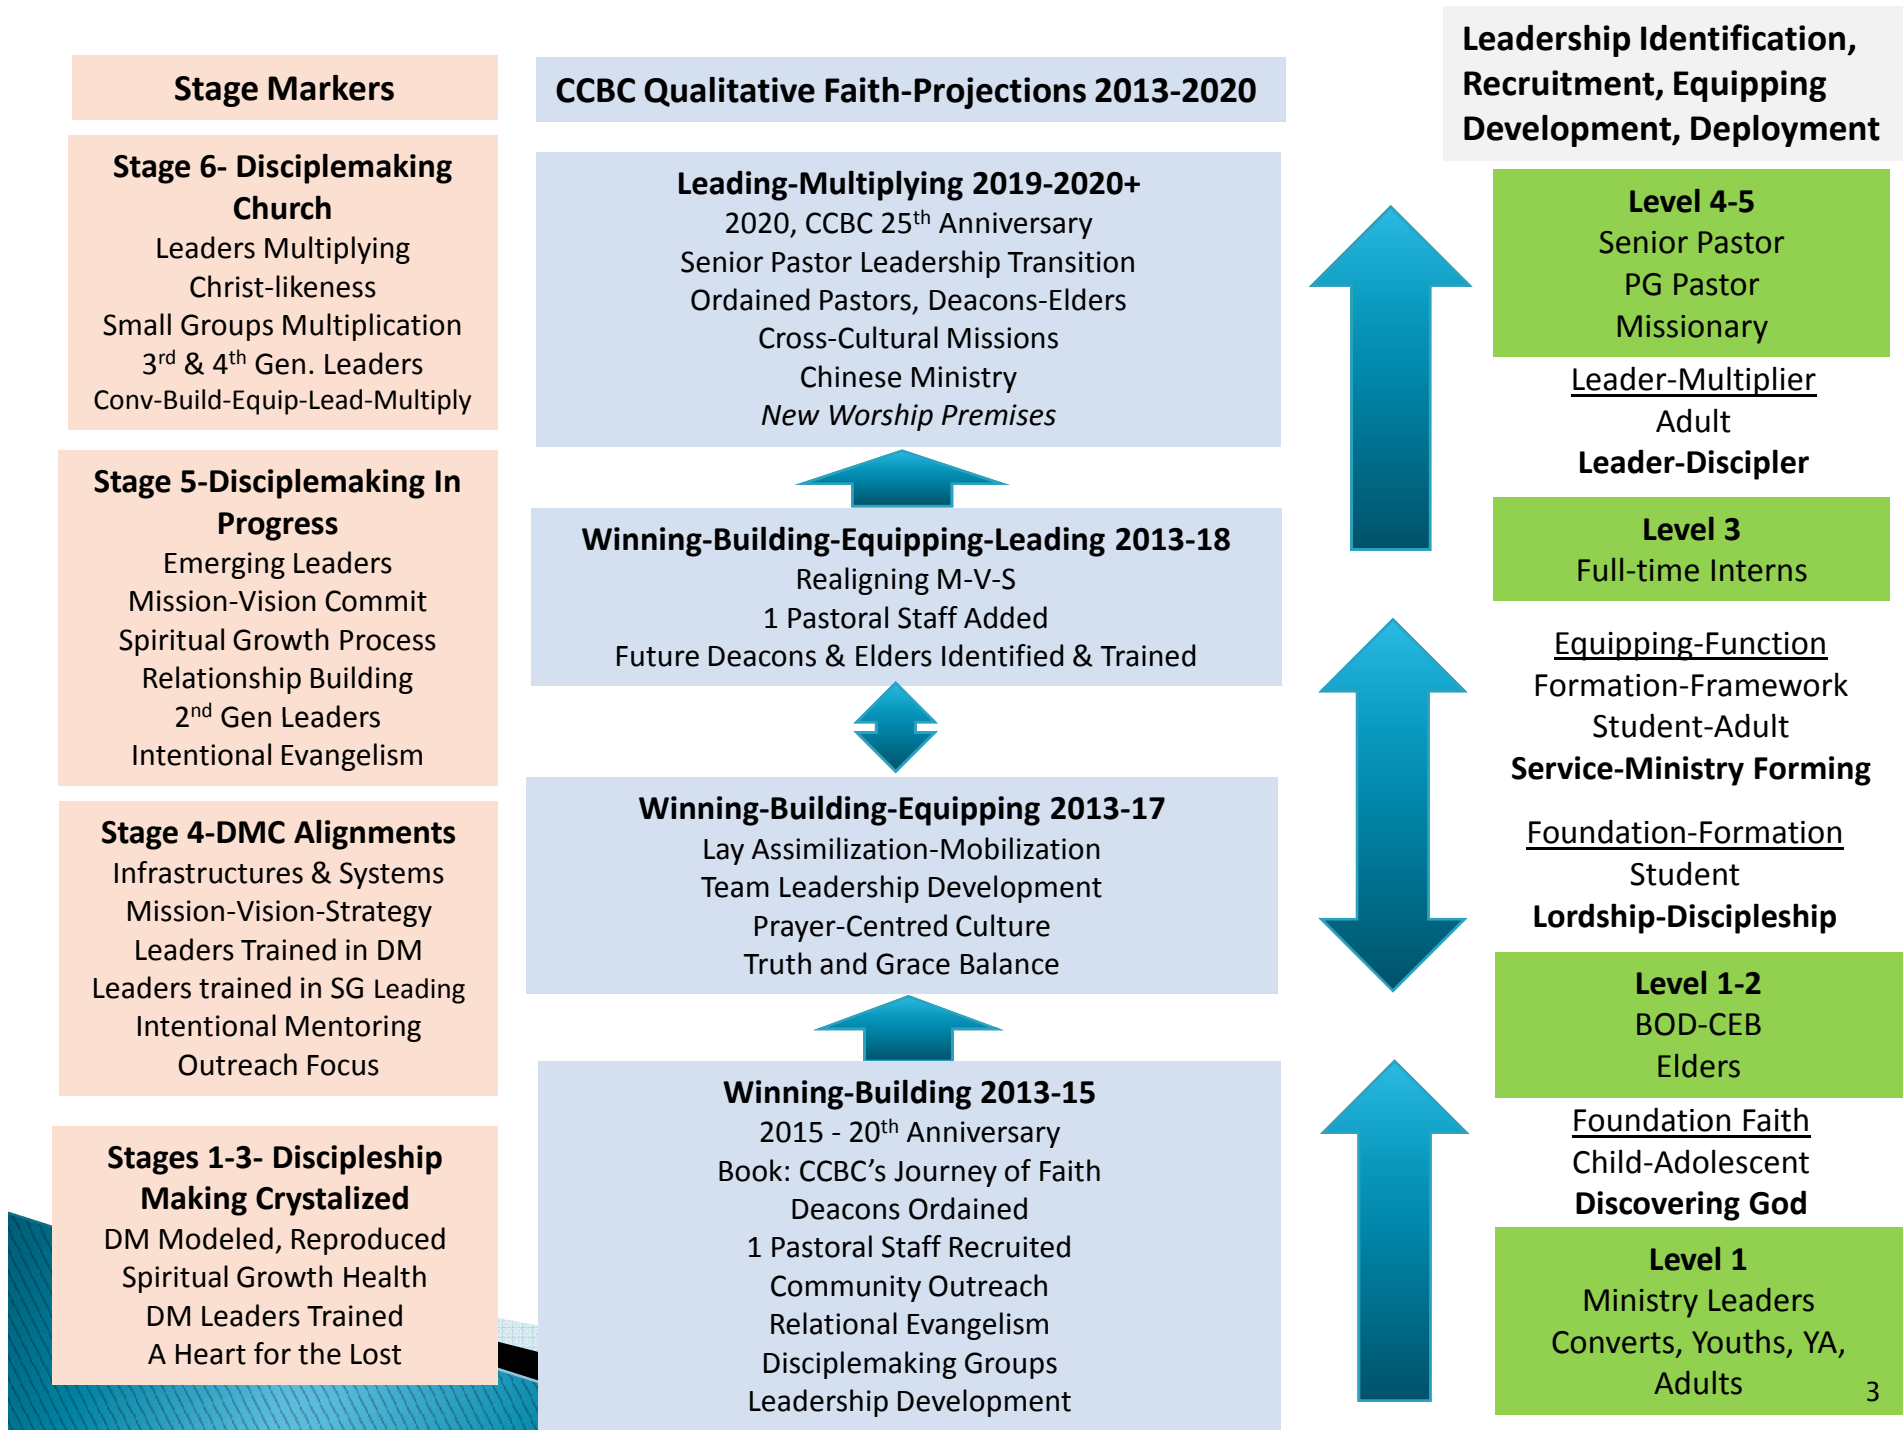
Stage Markers

Stage 6- Disciplemaking Church
Leaders Multiplying
Christ-likeness
Small Groups Multiplication
$3^{rd}$ & $4^{th}$ Gen. Leaders
Conv-Build-Equip-Lead-Multiply

Stage 5-Disciplemaking In Progress
Emerging Leaders
Mission-Vision Commit
Spiritual Growth Process
Relationship Building
$2^{nd}$ Gen Leaders
Intentional Evangelism

Stage 4-DMC Alignments
Infrastructures & Systems
Mission-Vision-Strategy
Leaders Trained in DM
Leaders trained in SG Leading
Intentional Mentoring
Outreach Focus

Stages 1-3- Discipleship Making Crystalized
DM Modeled, Reproduced
Spiritual Growth Health
DM Leaders Trained
A Heart for the Lost

CCBC Qualitative Faith-Projections 2013-2020

Leading-Multiplying 2019-2020+
2020, CCBC $25^{th}$ Anniversary
Senior Pastor Leadership Transition
Ordained Pastors, Deacons-Elders
Cross-Cultural Missions
Chinese Ministry
*New Worship Premises*

Winning-Building-Equipping-Leading 2013-18
Realigning M-V-S
1 Pastoral Staff Added
Future Deacons & Elders Identified & Trained

Winning-Building-Equipping 2013-17
Lay Assimilization-Mobilization
Team Leadership Development
Prayer-Centred Culture
Truth and Grace Balance

Winning-Building 2013-15
2015 - $20^{th}$ Anniversary
Book: CCBC's Journey of Faith
Deacons Ordained
1 Pastoral Staff Recruited
Community Outreach
Relational Evangelism
Disciplemaking Groups
Leadership Development

Leadership Identification, Recruitment, Equipping Development, Deployment

Level 4-5
Senior Pastor
PG Pastor
Missionary

Leader-Multiplier
Adult
Leader-Discipler

Level 3
Full-time Interns

Equipping-Function
Formation-Framework
Student-Adult
Service-Ministry Forming

Foundation-Formation
Student
Lordship-Discipleship

Level 1-2
BOD-CEB
Elders

Foundation Faith
Child-Adolescent
Discovering God

Level 1
Ministry Leaders
Converts, Youths, YA, Adults

3